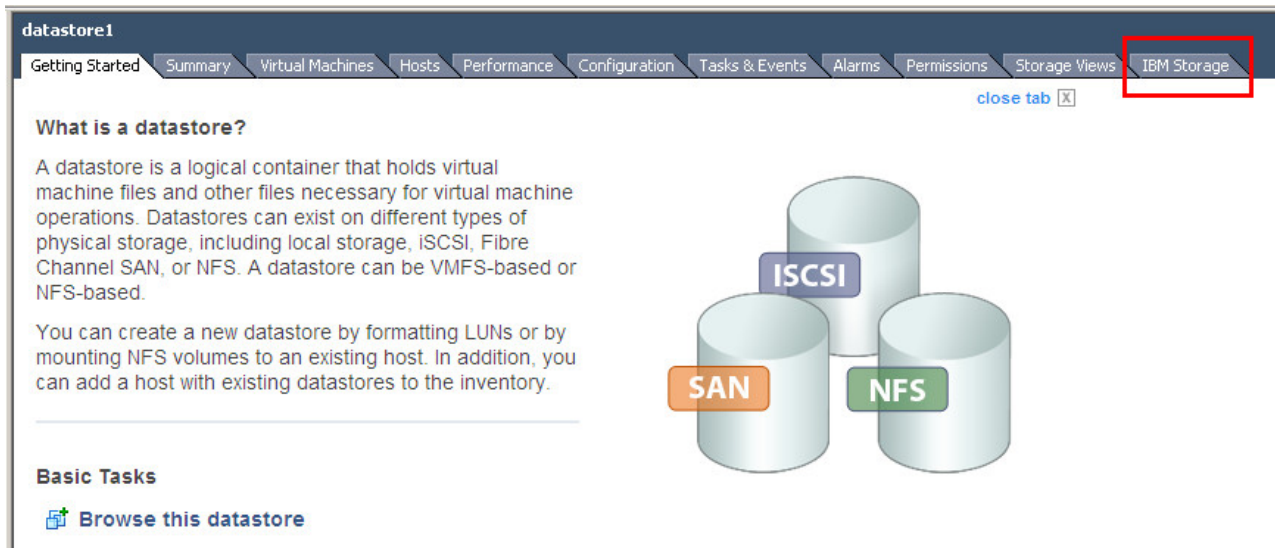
datastore1

Getting Started | Summary | Virtual Machines | Hosts | Performance | Configuration | Tasks & Events | Alarms | Permissions | Storage Views | IBM Storage

close tab X

What is a datastore?

A datastore is a logical container that holds virtual machine files and other files necessary for virtual machine operations. Datastores can exist on different types of physical storage, including local storage, iSCSI, Fibre Channel SAN, or NFS. A datastore can be VMFS-based or NFS-based.

You can create a new datastore by formatting LUNs or by mounting NFS volumes to an existing host. In addition, you can add a host with existing datastores to the inventory.

ISCSI

SAN

NFS

Basic Tasks

Browse this datastore